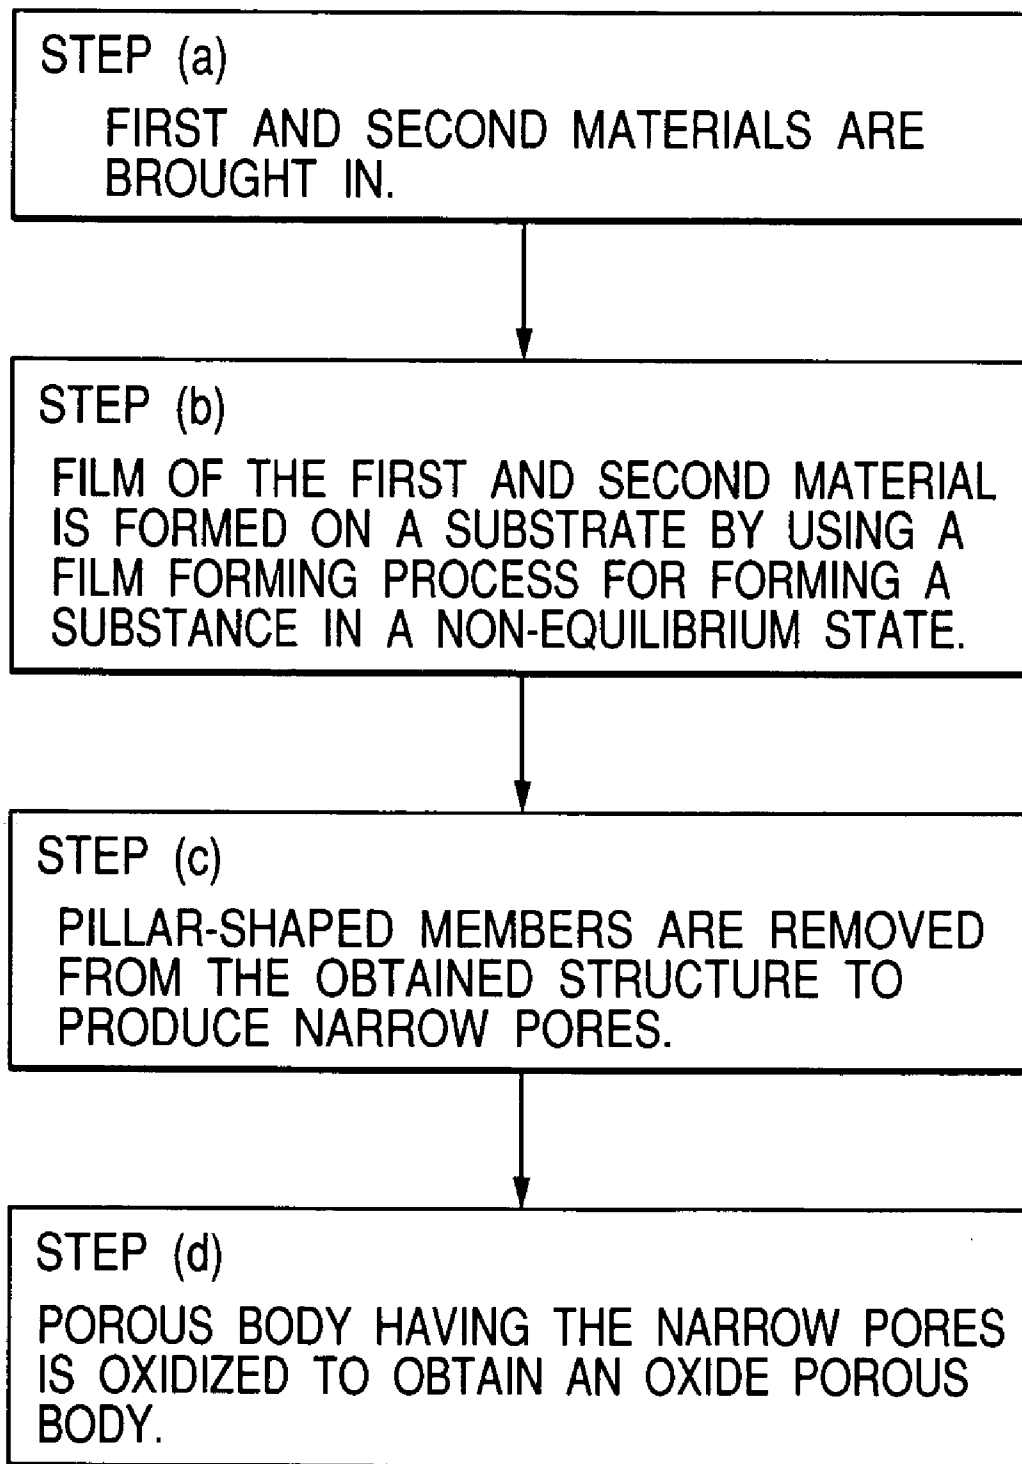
STEP (a)

FIRST AND SECOND MATERIALS ARE BROUGHT IN.

STEP (b)

FILM OF THE FIRST AND SECOND MATERIAL IS FORMED ON A SUBSTRATE BY USING A FILM FORMING PROCESS FOR FORMING A SUBSTANCE IN A NON-EQUILIBRIUM STATE.

STEP (c)

PILLAR-SHAPED MEMBERS ARE REMOVED FROM THE OBTAINED STRUCTURE TO PRODUCE NARROW PORES.

STEP (d)

POROUS BODY HAVING THE NARROW PORES IS OXIDIZED TO OBTAIN AN OXIDE POROUS BODY.